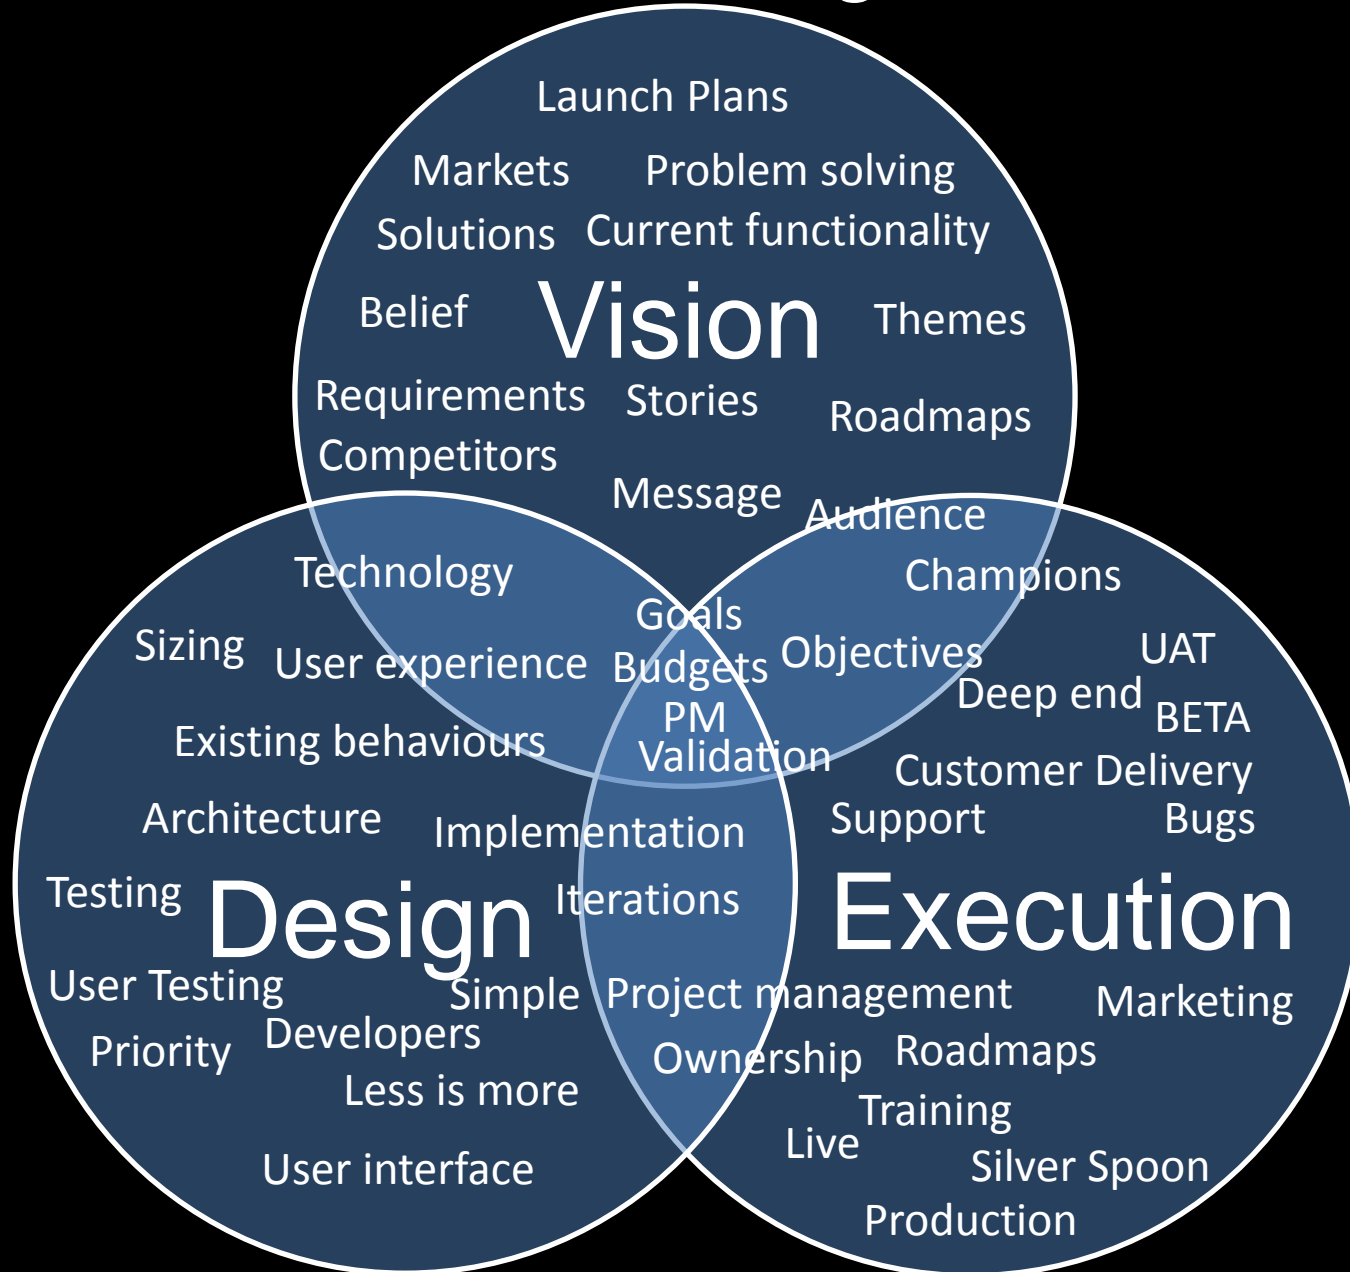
Launch Plans
Markets
Problem solving
Solutions
Current functionality
Belief
Vision
Themes
Requirements
Stories
Roadmaps
Competitors
Message
Audience
Technology
Champions
Goals
Sizing
User experience
Budgets
Objectives
UAT
Deep end
PM
BETA
Existing behaviours
Validation
Customer Delivery
Architecture
Implementation
Support
Bugs
Testing
Design
Iterations
Execution
User Testing
Simple
Project management
Marketing
Priority
Developers
Ownership
Roadmaps
Less is more
Training
Live
Silver Spoon
User interface
Production